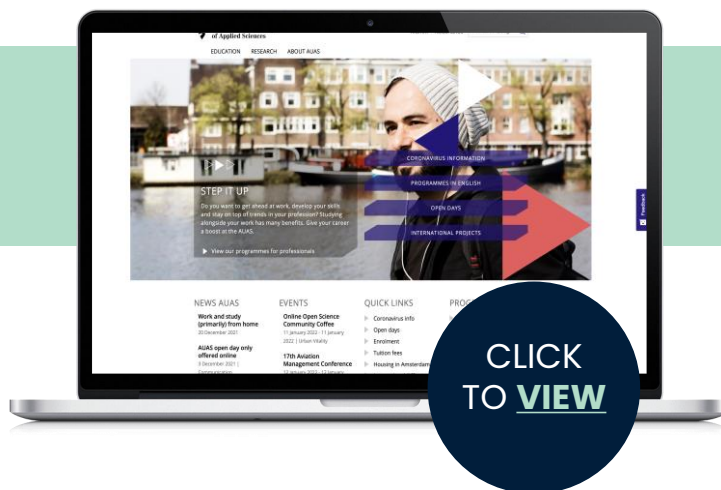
of Applied Sciences

EDUCATION RESEARCH ABOUT AUAS

STEP IT UP

Do you want to get ahead at work, develop your skills and stay on top of trends in your profession? Studying alongside your work has many benefits. Give your career a boost at the AUAS.

View our programmes for professionals

CORONAVIRUS INFORMATION

PROGRAMMES IN ENGLISH

OPEN DAYS

INTERNATIONAL PROJECTS

Feedback

NEWS AUAS

Work and study (primarily) from home
20 December 2021

AUAS open day only offered online
3 December 2021 | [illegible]

EVENTS

Online Open Science Community Coffee
11 January 2022 - 11 January 2022 | Urban Vitality

17th Aviation Management Conference
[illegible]

QUICK LINKS

Coronavirus info
Open days
Enrolment
Tuition fees
Housing in Amsterdam

PROG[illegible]

CLICK TO VIEW